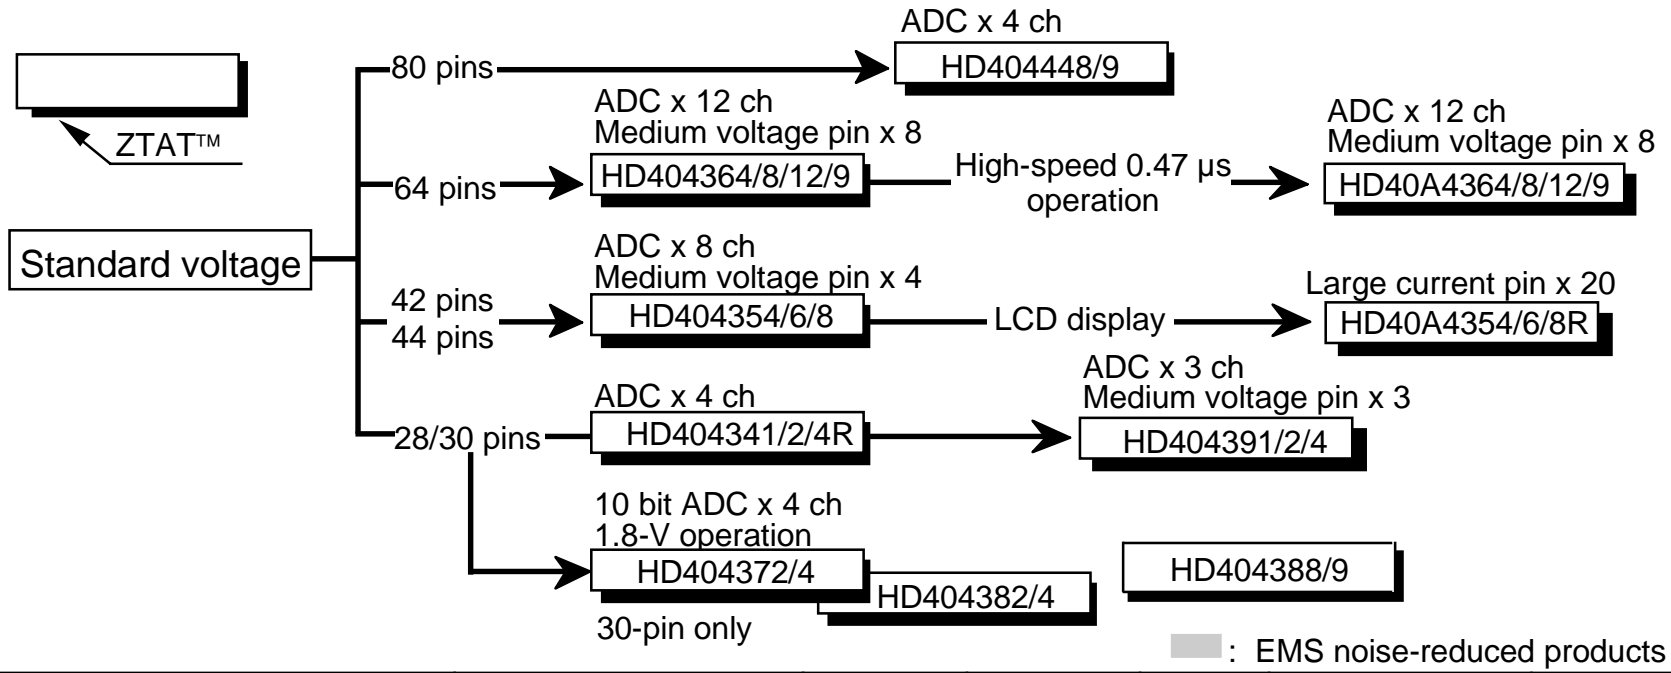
ZTAT™

Standard voltage

80 pins

ADC x 4 ch
HD404448/9

64 pins

ADC x 12 ch
Medium voltage pin x 8
HD404364/8/12/9

High-speed 0.47 µs operation

ADC x 12 ch
Medium voltage pin x 8
HD40A4364/8/12/9

42 pins
44 pins

ADC x 8 ch
Medium voltage pin x 4
HD404354/6/8

LCD display

Large current pin x 20
HD40A4354/6/8R

28/30 pins

ADC x 4 ch
HD404341/2/4R

ADC x 3 ch
Medium voltage pin x 3
HD404391/2/4

10 bit ADC x 4 ch
1.8-V operation
HD404372/4
HD404382/4
30-pin only

HD404388/9

: EMS noise-reduced products